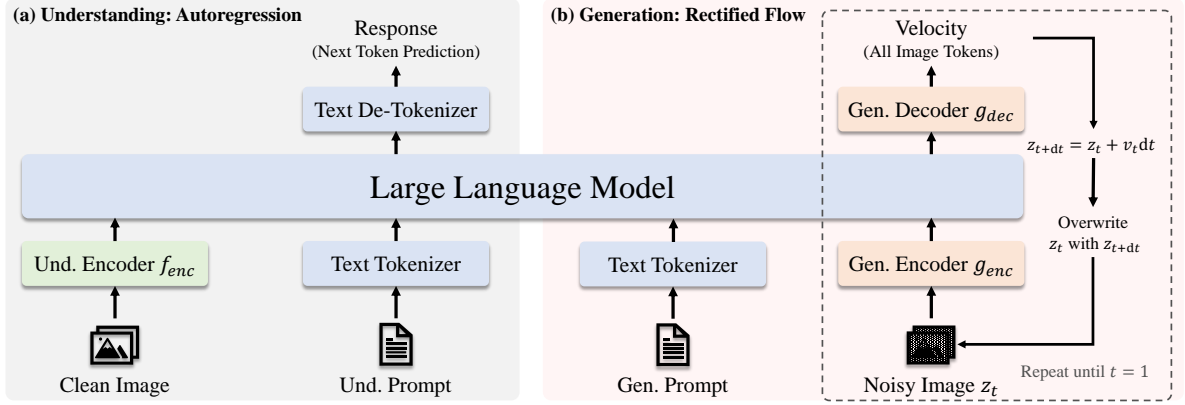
(a) Understanding: Autoregression

Response
(Next Token Prediction)

Text De-Tokenizer

Large Language Model

Und. Encoder $f_{enc}$

Text Tokenizer

Clean Image

Und. Prompt

(b) Generation: Rectified Flow

Velocity
(All Image Tokens)

Gen. Decoder $g_{dec}$

$z_{t+\mathrm{d}t} = z_t + v_t \mathrm{d}t$

Overwrite $z_t$ with $z_{t+\mathrm{d}t}$

Text Tokenizer

Gen. Encoder $g_{enc}$

Gen. Prompt

Noisy Image $z_t$

Repeat until $t = 1$